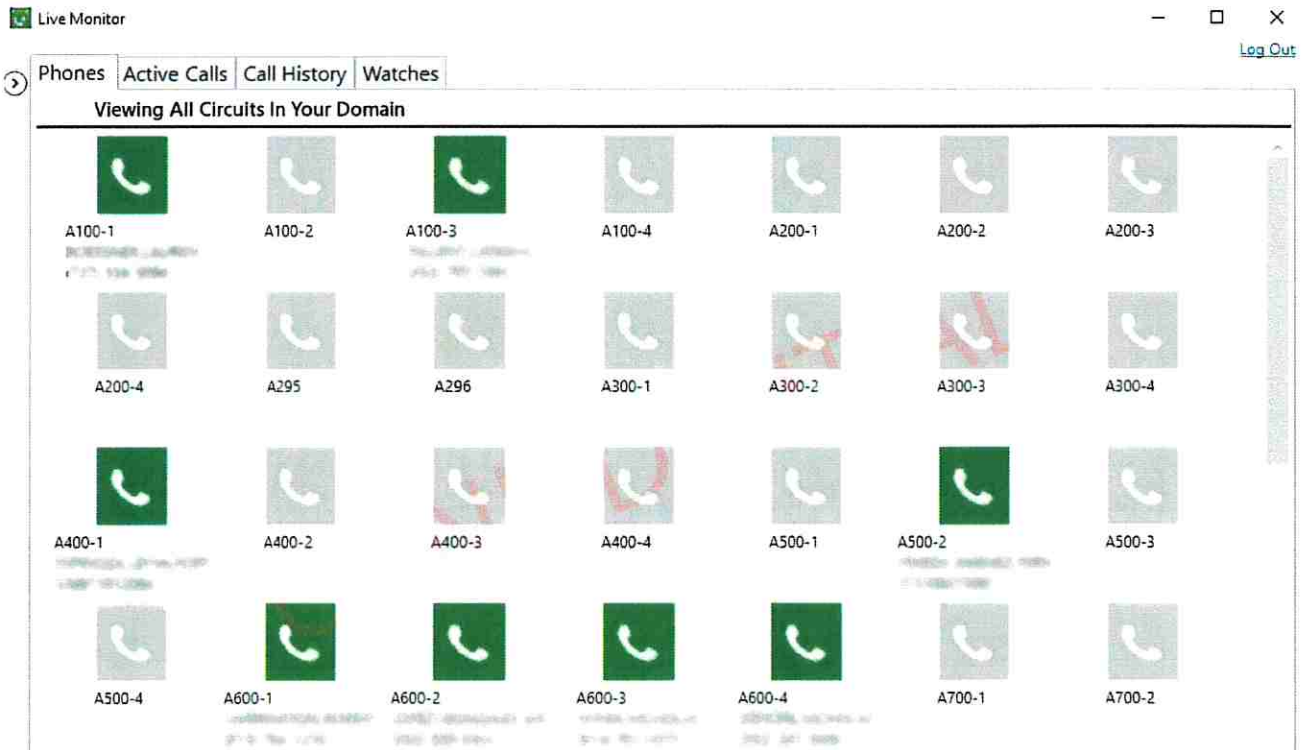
Live Monitor

Log Out

Phones | Active Calls | Call History | Watches

Viewing All Circuits In Your Domain

A100-1
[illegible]
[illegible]

A100-2

A100-3
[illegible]
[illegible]

A100-4

A200-1

A200-2

A200-3

A200-4

A295

A296

A300-1

A300-2

A300-3

A300-4

A400-1
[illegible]
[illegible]

A400-2

A400-3

A400-4

A500-1

A500-2
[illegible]
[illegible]

A500-3

A500-4

A600-1
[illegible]
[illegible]

A600-2
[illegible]
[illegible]

A600-3
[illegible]
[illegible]

A600-4
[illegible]
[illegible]

A700-1

A700-2